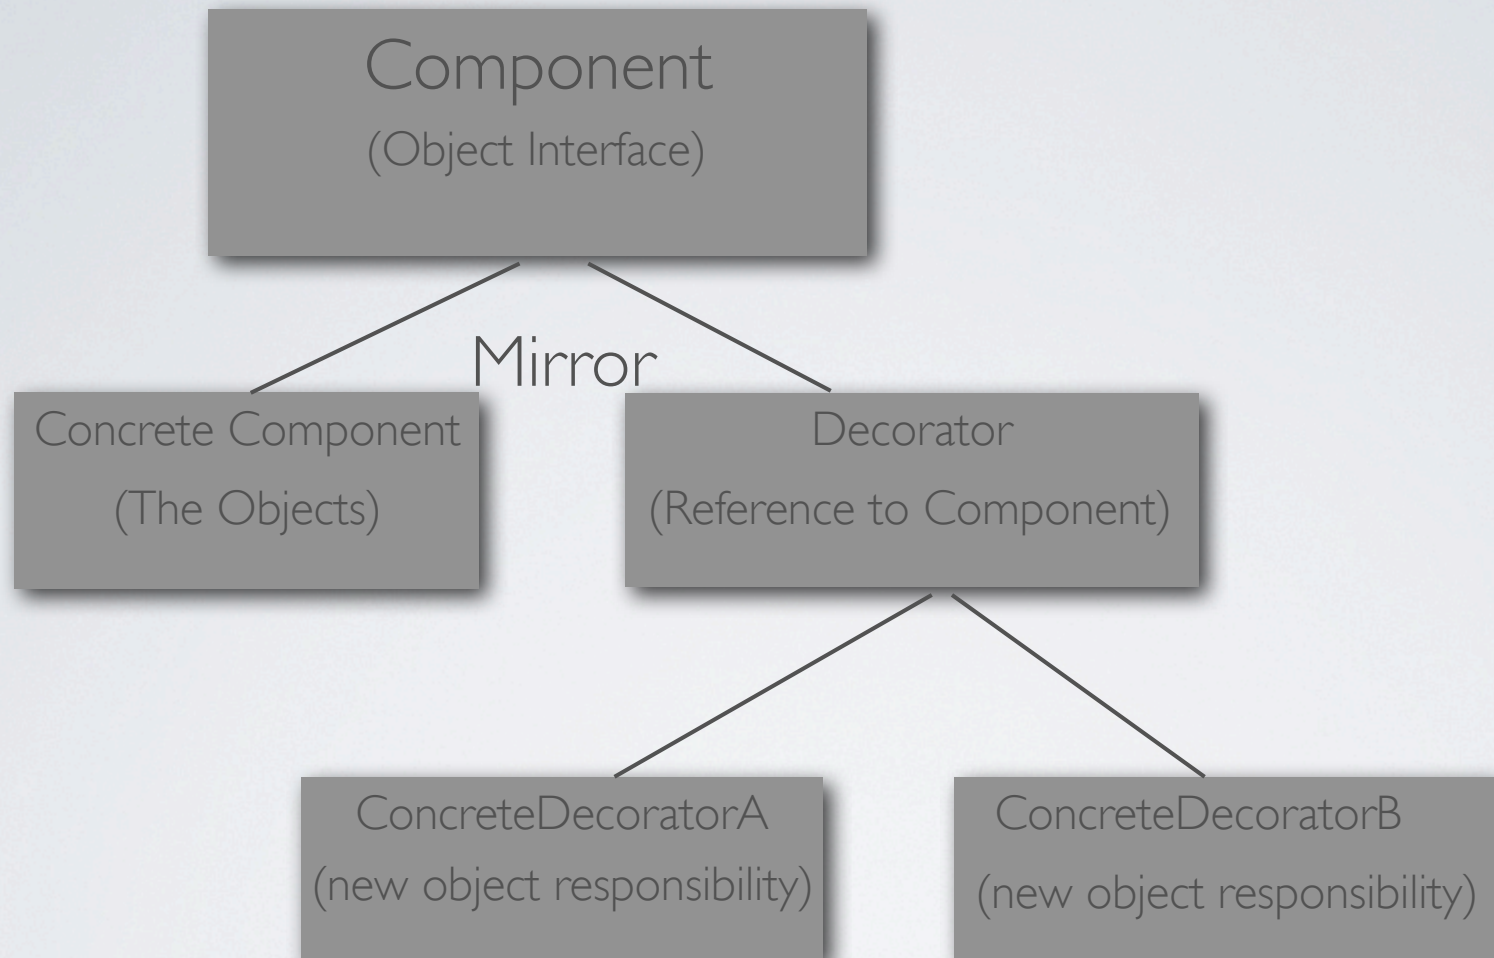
Component
(Object Interface)

Mirror

Concrete Component
(The Objects)

Decorator
(Reference to Component)

ConcreteDecoratorA
(new object responsibility)

ConcreteDecoratorB
(new object responsibility)